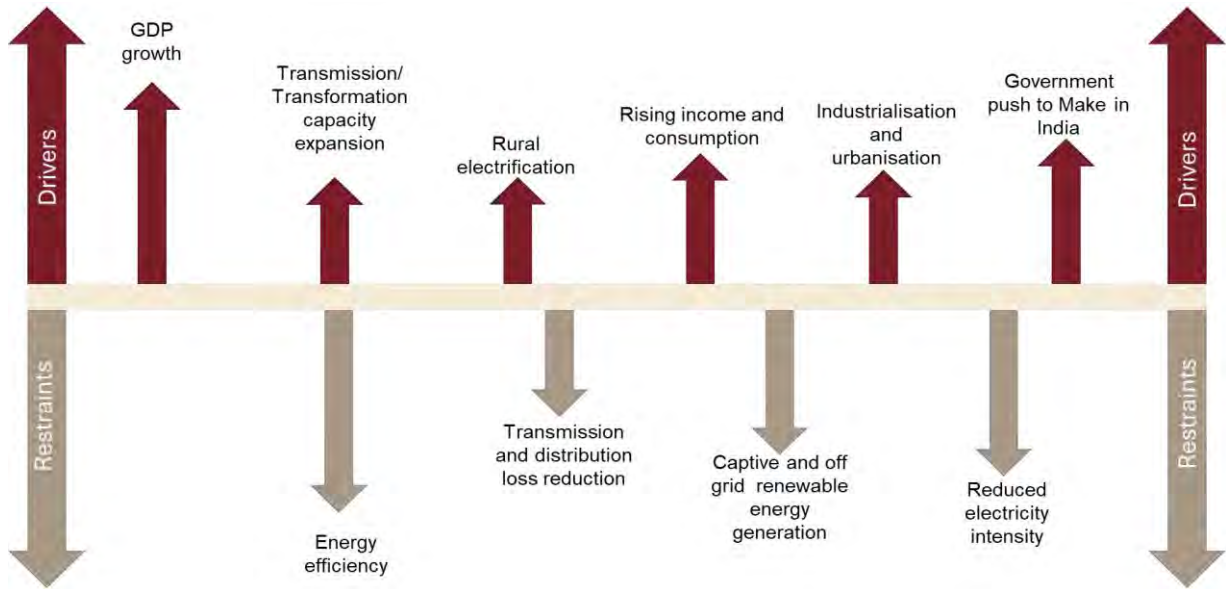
Drivers

GDP growth

Transmission/ Transformation capacity expansion

Rural electrification

Rising income and consumption

Industrialisation and urbanisation

Government push to Make in India

Drivers

Restraints

Energy efficiency

Transmission and distribution loss reduction

Captive and off grid renewable energy generation

Reduced electricity intensity

Restraints